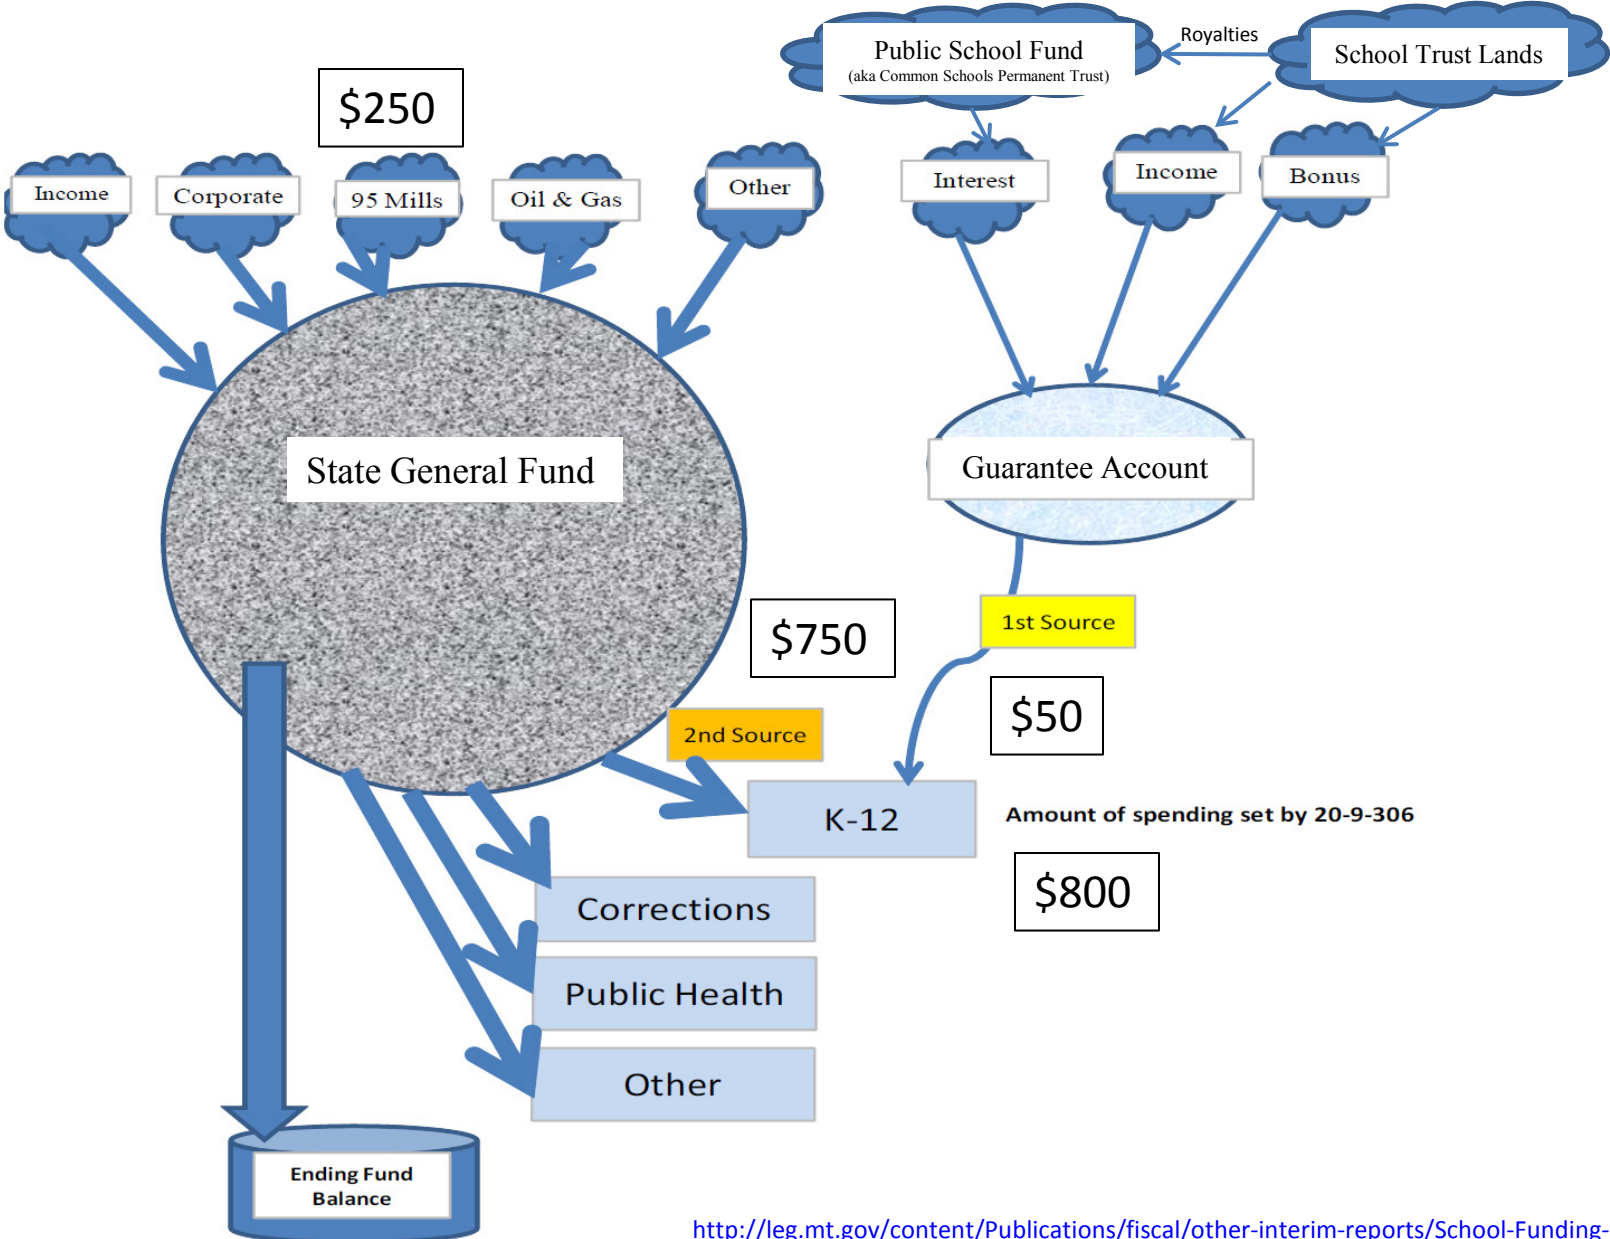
Public School Fund
(aka Common Schools Permanent Trust)

Royalties

School Trust Lands

$250

Income

Corporate

95 Mills

Oil & Gas

Other

Interest

Income

Bonus

State General Fund

Guarantee Account

1st Source

$750

$50

2nd Source

K-12

Amount of spending set by 20-9-306

$800

Corrections

Public Health

Other

Ending Fund Balance

http://leg.mt.gov/content/Publications/fiscal/other-interim-reports/School-Funding-